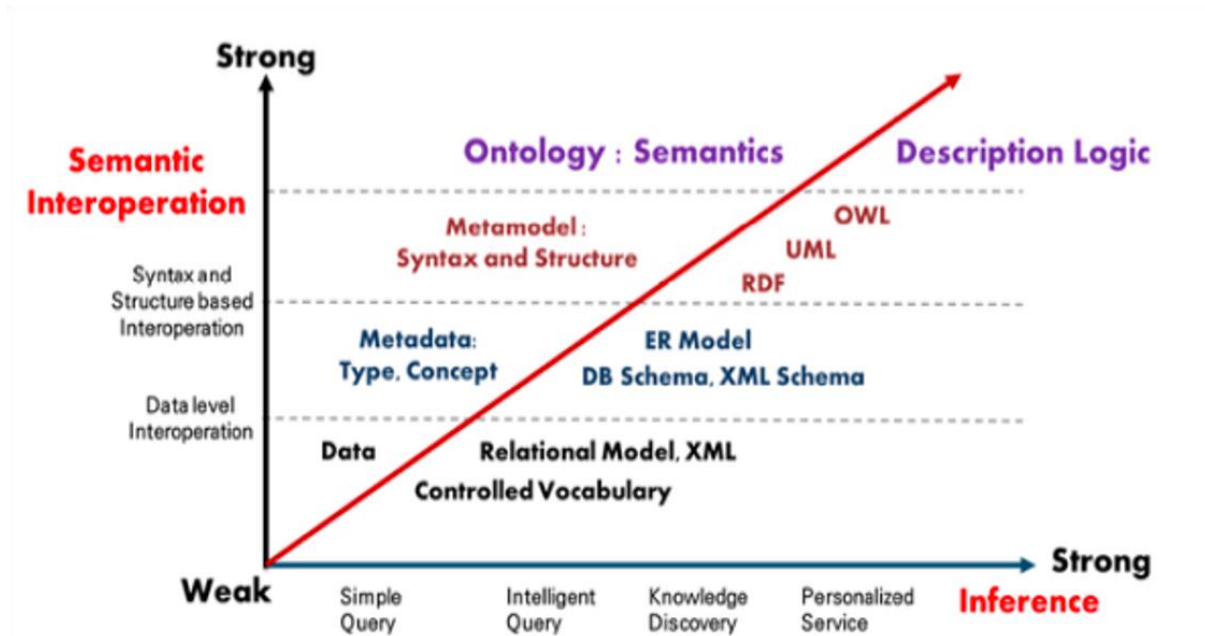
Strong

Semantic Interoperation

Ontology : Semantics

Description Logic

Metamodel : Syntax and Structure

OWL

UML

RDF

Syntax and Structure based Interoperation

Metadata: Type, Concept

ER Model

DB Schema, XML Schema

Data level Interoperation

Data

Relational Model, XML

Controlled Vocabulary

Weak

Simple Query

Intelligent Query

Knowledge Discovery

Personalized Service

Strong

Inference